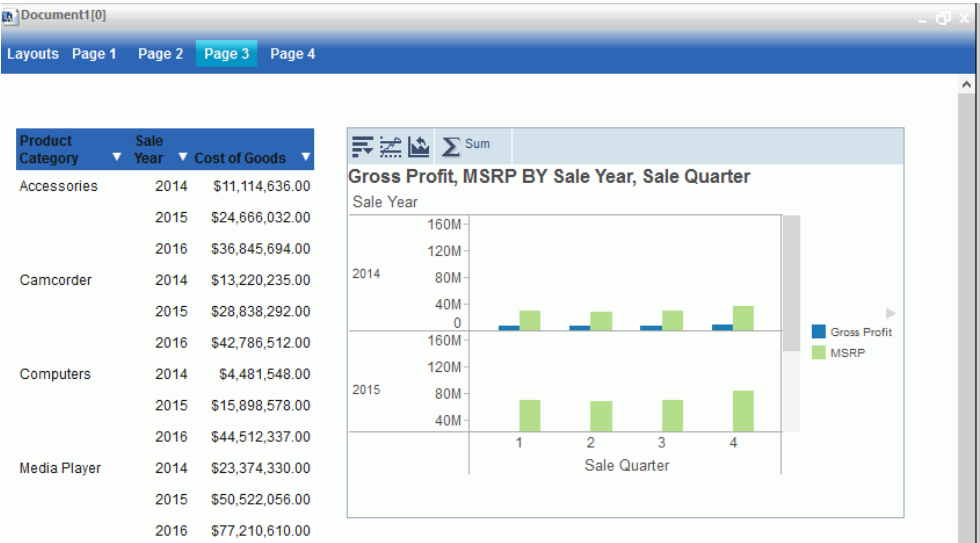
Document1[0]

Layouts Page 1 Page 2 Page 3 Page 4

| Product Category | Sale Year | Cost of Goods |
|---|---|---|
| Accessories | 2014 | $11,114,636.00 |
| | 2015 | $24,666,032.00 |
| | 2016 | $36,845,694.00 |
| Camcorder | 2014 | $13,220,235.00 |
| | 2015 | $28,838,292.00 |
| | 2016 | $42,786,512.00 |
| Computers | 2014 | $4,481,548.00 |
| | 2015 | $15,898,578.00 |
| | 2016 | $44,512,337.00 |
| Media Player | 2014 | $23,374,330.00 |
| | 2015 | $50,522,056.00 |
| | 2016 | $77,210,610.00 |

Sum

Gross Profit, MSRP BY Sale Year, Sale Quarter

Sale Year

2014
160M
120M
80M
40M
0

2015
160M
120M
80M
40M

1 2 3 4
Sale Quarter

Gross Profit
MSRP